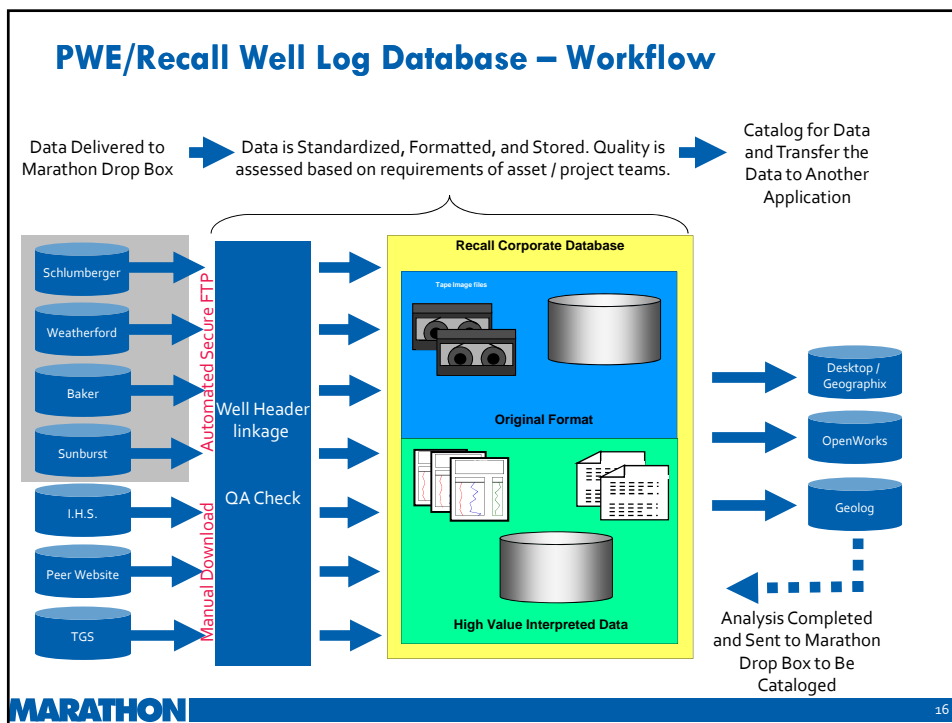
PWE/Recall Well Log Database – Workflow

Data Delivered to Marathon Drop Box

Data is Standardized, Formatted, and Stored. Quality is assessed based on requirements of asset / project teams.

Catalog for Data and Transfer the Data to Another Application

Schlumberger

Weatherford

Baker

Sunburst

I.H.S.

Peer Website

TGS

Automated Secure FTP

Manual Download

Well Header linkage

QA Check

Recall Corporate Database

Tape image files

Original Format

High Value Interpreted Data

Desktop / Geographix

OpenWorks

Geolog

Analysis Completed and Sent to Marathon Drop Box to Be Cataloged

MARATHON

16